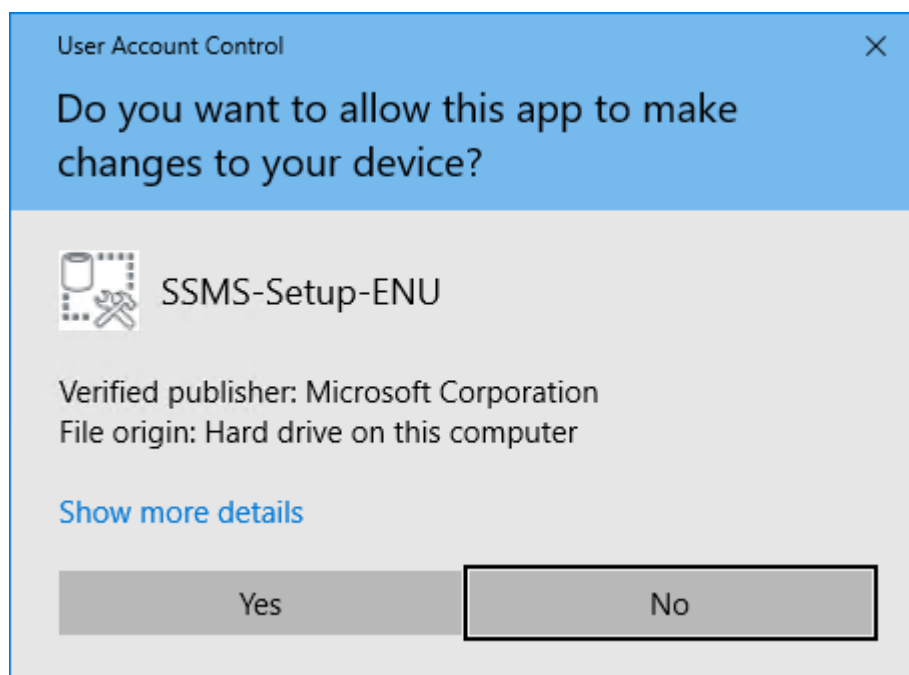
User Account Control

×

Do you want to allow this app to make changes to your device?

SSMS-Setup-ENU

Verified publisher: Microsoft Corporation
File origin: Hard drive on this computer

Show more details

Yes

No